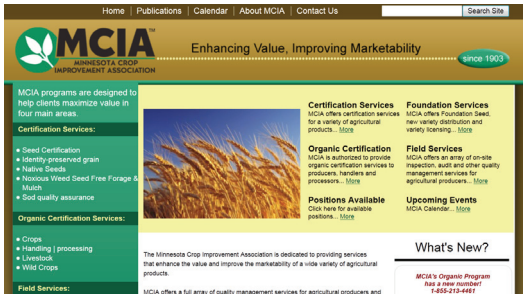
Home | Publications | Calendar | About MCIA | Contact Us

Search Site

MCIA
MINNESOTA CROP IMPROVEMENT ASSOCIATION

Enhancing Value, Improving Marketability

since 1903

MCIA programs are designed to help clients maximize value in four main areas.

Certification Services:

• Seed Certification
• Identity-preserved grain
• Native Seeds
• Noxious Weed Seed Free Forage & Mulch
• Sod quality assurance

Organic Certification Services:

• Crops
• Handling | processing
• Livestock
• Wild Crops

Field Services:

Certification Services
MCIA offers certification services for a variety of agricultural products... More

Foundation Services
MCIA offers Foundation Seed, new variety distribution and variety licensing... More

Organic Certification
MCIA is authorized to provide organic certification services to producers, handlers and processors... More

Field Services
MCIA offers an array of on-site inspection, audit and other quality management services for agricultural producers... More

Positions Available
Click here for available positions... More

Upcoming Events
MCIA Calendar... More

The Minnesota Crop Improvement Association is dedicated to providing services that enhance the value and improve the marketability of a wide variety of agricultural products.

MCIA offers a full array of quality management services for agricultural producers and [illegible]

What's New?

MCIA's Organic Program has a new number!
1-855-213-4461